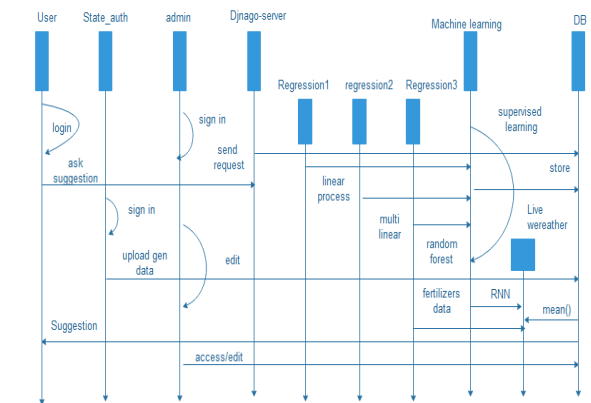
User
State_auth
admin
Djnago-server
Machine learning
DB
Regression1
regression2
Regression3
login
sign in
send request
supervised learning
ask suggestion
store
linear process
sign in
multi linear
Live wereather
random forest
upload gen data
edit
fertilizers data
RNN
mean()
Suggestion
access/edit